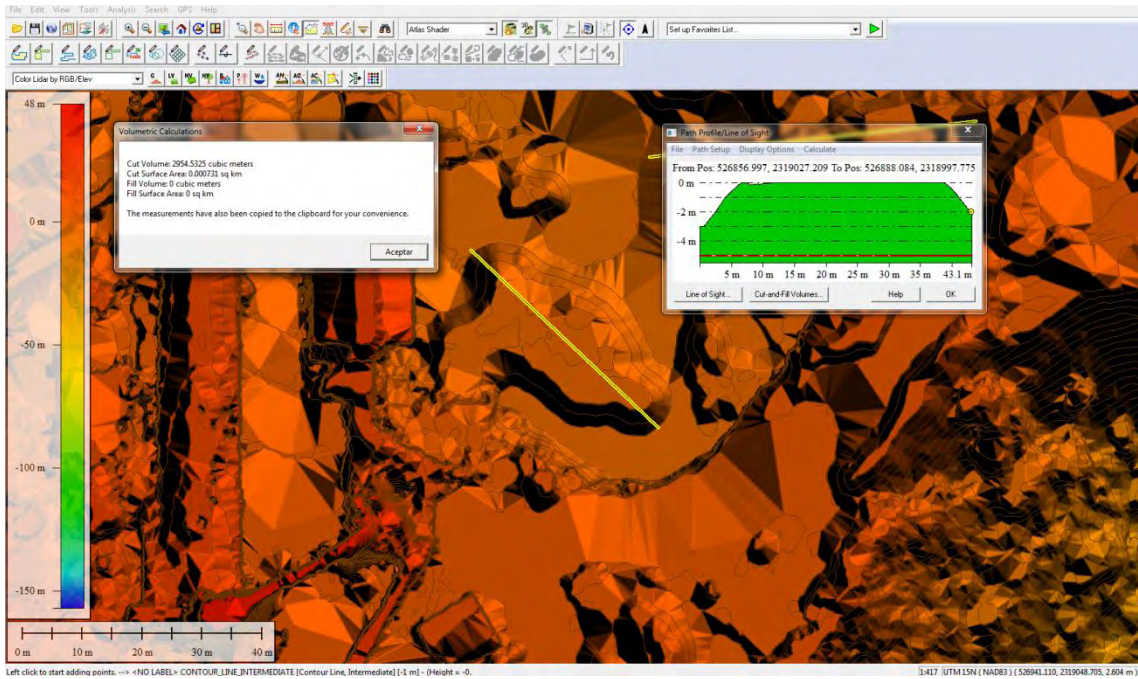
File Edit View Tools Analysis Search GPS Help

Atlas Shader

Set up Favorites List...

Color Lidar by RGB/Elev

48 m

0 m

-50 m

-100 m

-150 m

Volumetric Calculations

Cut Volume: 2954.5325 cubic meters
Cut Surface Area: 0.000731 sq km
Fill Volume: 0 cubic meters
Fill Surface Area: 0 sq km

The measurements have also been copied to the clipboard for your convenience.

Aceptar

Path Profile/Line of Sight

File Path Setup Display Options Calculate

From Pos: 526856.997, 2319027.209 To Pos: 526888.084, 2318997.775

0 m

-2 m

-4 m

5 m 10 m 15 m 20 m 25 m 30 m 35 m 43.1 m

Line of Sight... Cut-and-Fill Volumes... Help OK

0 m 10 m 20 m 30 m 40 m

Left click to start adding points. --> <NO LABEL> CONTOUR_LINE_INTERMEDIATE [Contour Line, Intermediate] [-1 m] - (Height = -0.

1:417 UTM 15N ( NAD83 ) ( 526941.110, 2319048.705, 2.604 m )